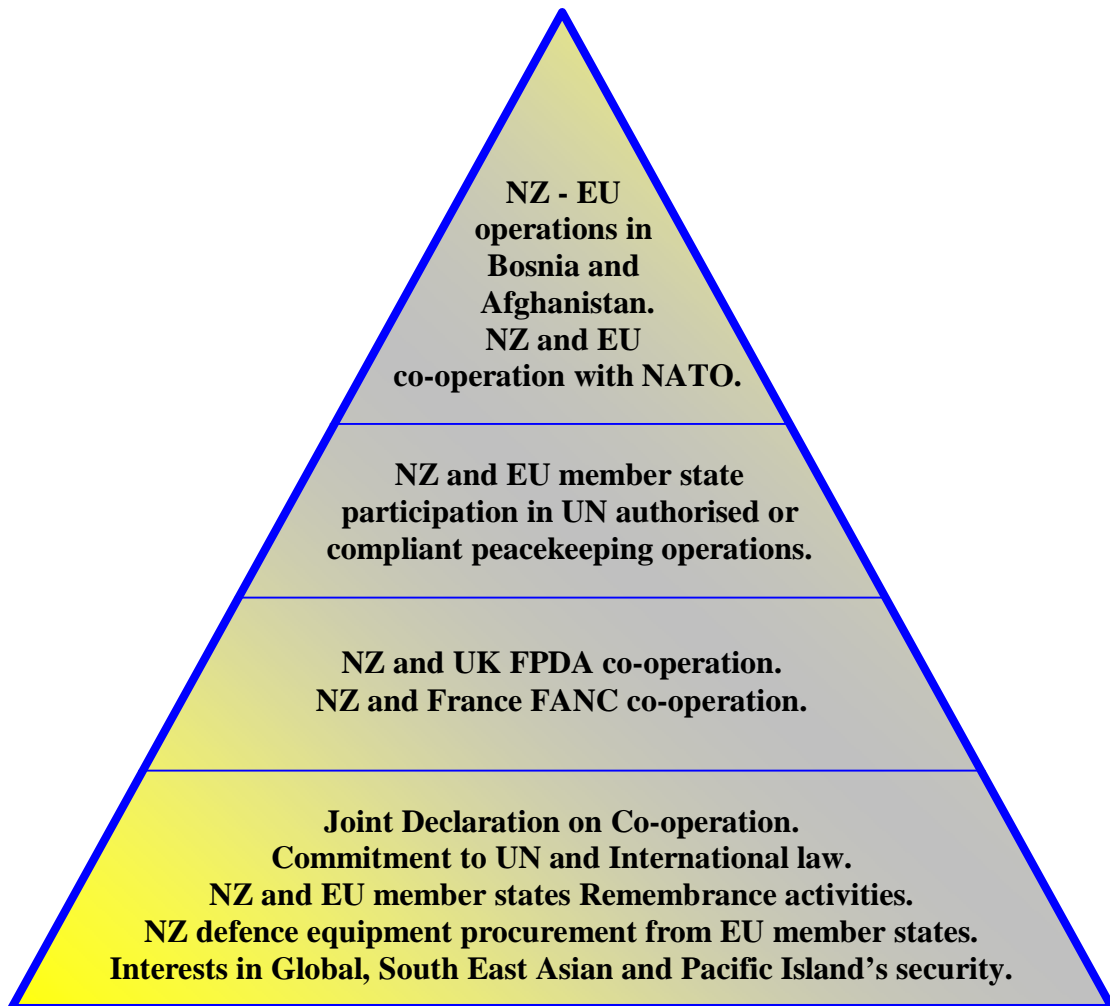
NZ - EU operations in Bosnia and Afghanistan.
NZ and EU co-operation with NATO.

NZ and EU member state participation in UN authorised or compliant peacekeeping operations.

NZ and UK FPDA co-operation.
NZ and France FANC co-operation.

Joint Declaration on Co-operation.
Commitment to UN and International law.
NZ and EU member states Remembrance activities.
NZ defence equipment procurement from EU member states.
Interests in Global, South East Asian and Pacific Island’s security.